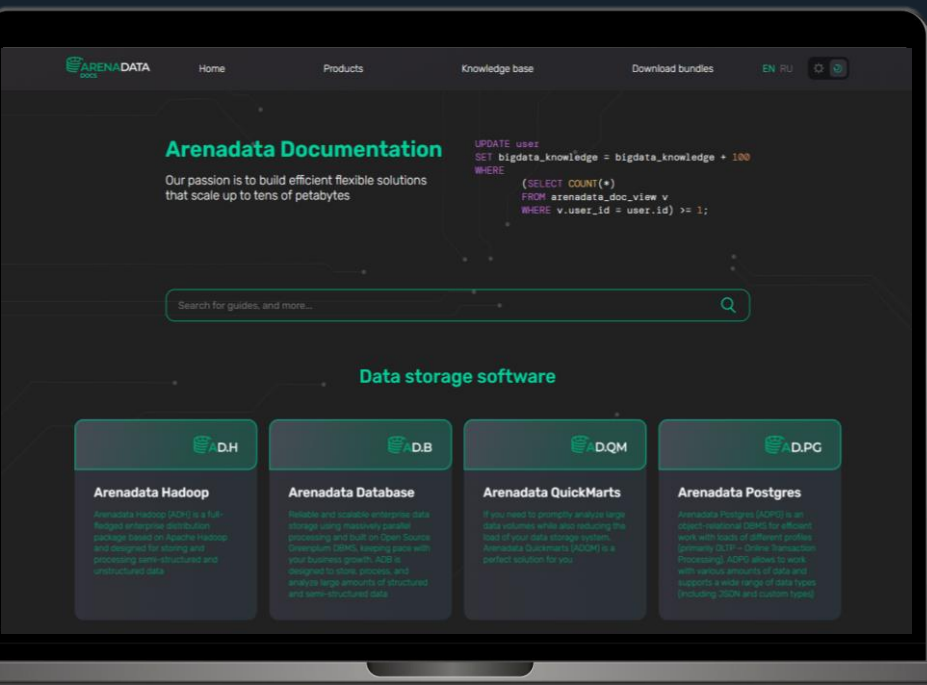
ARENADATA
DOCS

Home Products Knowledge base Download bundles EN RU

Arenadata Documentation

Our passion is to build efficient flexible solutions that scale up to tens of petabytes

UPDATE user
SET bigdata_knowledge = bigdata_knowledge + 100
WHERE
(SELECT COUNT(*)
FROM arenadata_doc_view v
WHERE v.user_id = user.id) >= 1;

Search for guides, and more...

Data storage software

AD.H

Arenadata Hadoop

Arenadata Hadoop (ADH) is a full-fledged enterprise distribution package based on Apache Hadoop and designed for storing and processing semi-structured and unstructured data

AD.B

Arenadata Database

Reliable and scalable enterprise data storage using massively parallel processing and built on Open Source Greenplum DBMS, keeping pace with your business growth. ADB is designed to store, process, and analyze large amounts of structured and semi-structured data

AD.QM

Arenadata QuickMarts

If you need to promptly analyze large data volumes while also reducing the load of your data storage system, Arenadata Quickmarts (ADQM) is a perfect solution for you

AD.PG

Arenadata Postgres

Arenadata Postgres (ADPG) is an object-relational DBMS for efficient work with loads of different profiles (primarily OLTP – Online Transaction Processing). ADPG allows to work with various amounts of data and supports a wide range of data types (including JSON and custom types)